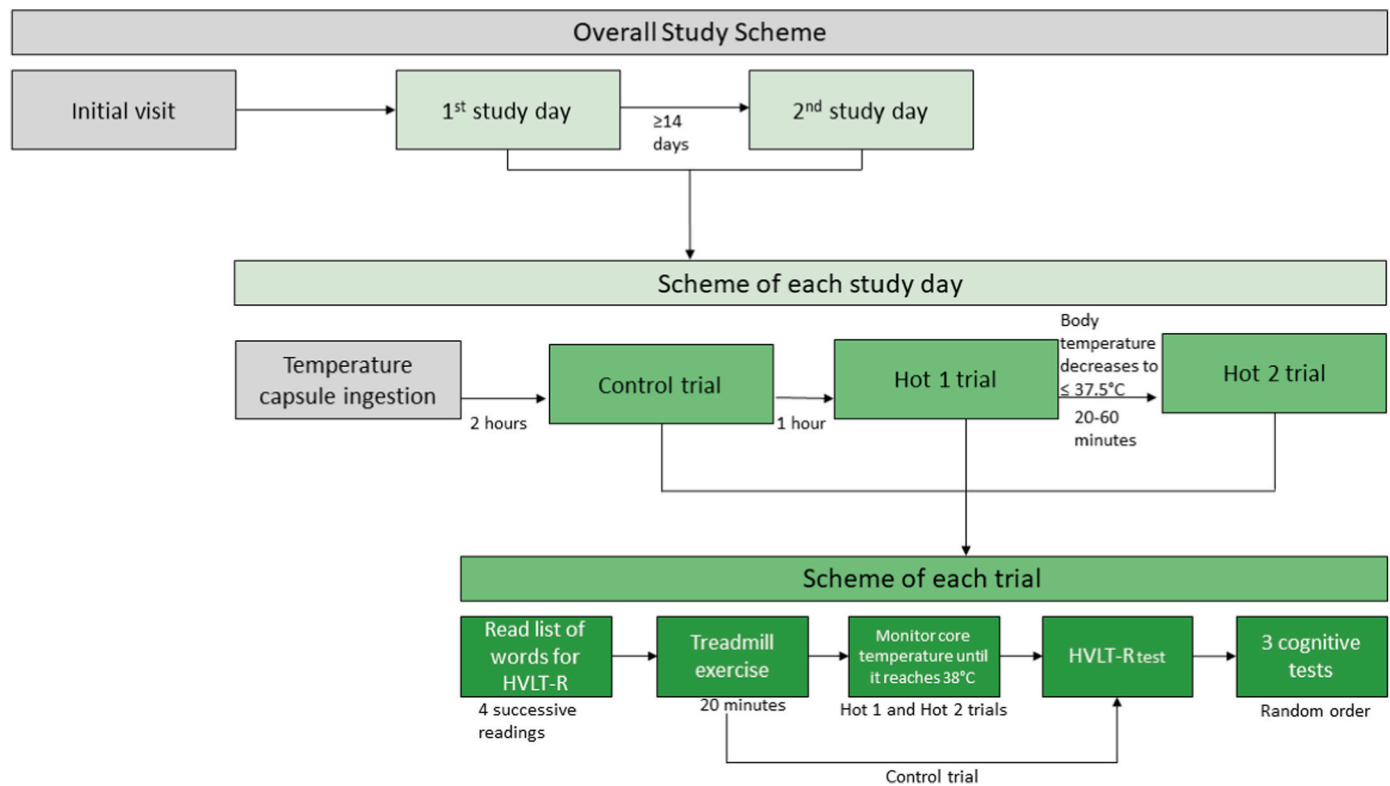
Overall Study Scheme

Initial visit

1$^{st}$ study day

≥14 days

2$^{nd}$ study day

Scheme of each study day

Temperature capsule ingestion

2 hours

Control trial

1 hour

Hot 1 trial

Body temperature decreases to ≤ 37.5°C

20-60 minutes

Hot 2 trial

Scheme of each trial

Read list of words for HVLT-R

4 successive readings

Treadmill exercise

20 minutes

Monitor core temperature until it reaches 38°C

Hot 1 and Hot 2 trials

HVLT-R test

Control trial

3 cognitive tests

Random order